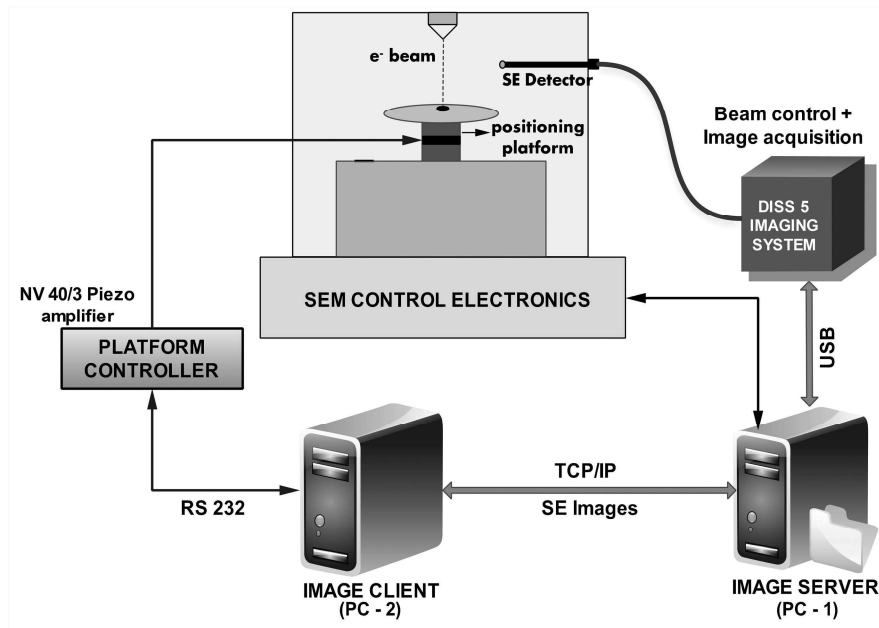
$e^-$ beam

SE Detector

positioning platform

Beam control + Image acquisition

DISS 5 IMAGING SYSTEM

NV 40/3 Piezo amplifier

SEM CONTROL ELECTRONICS

PLATFORM CONTROLLER

USB

TCP/IP

RS 232

SE Images

IMAGE CLIENT (PC - 2)

IMAGE SERVER (PC - 1)